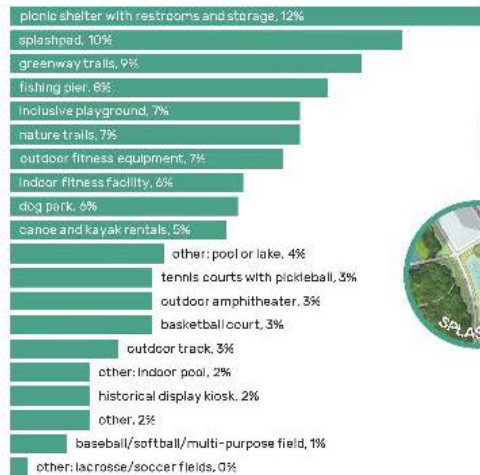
picnic shelter with restrooms and storage, 12%
splashpad, 10%
greenway trails, 9%
fishing pier, 8%
inclusive playground, 7%
nature trails, 7%
outdoor fitness equipment, 7%
indoor fitness facility, 6%
dog park, 6%
canoe and kayak rentals, 5%
other: pool or lake, 4%
tennis courts with pickleball, 3%
outdoor amphitheater, 3%
basketball court, 3%
outdoor track, 3%
other: indoor pool, 2%
historical display kiosk, 2%
other, 2%
baseball/softball/multi-purpose field, 1%
other: lacrosse/soccer fields, 0%
SPLAS